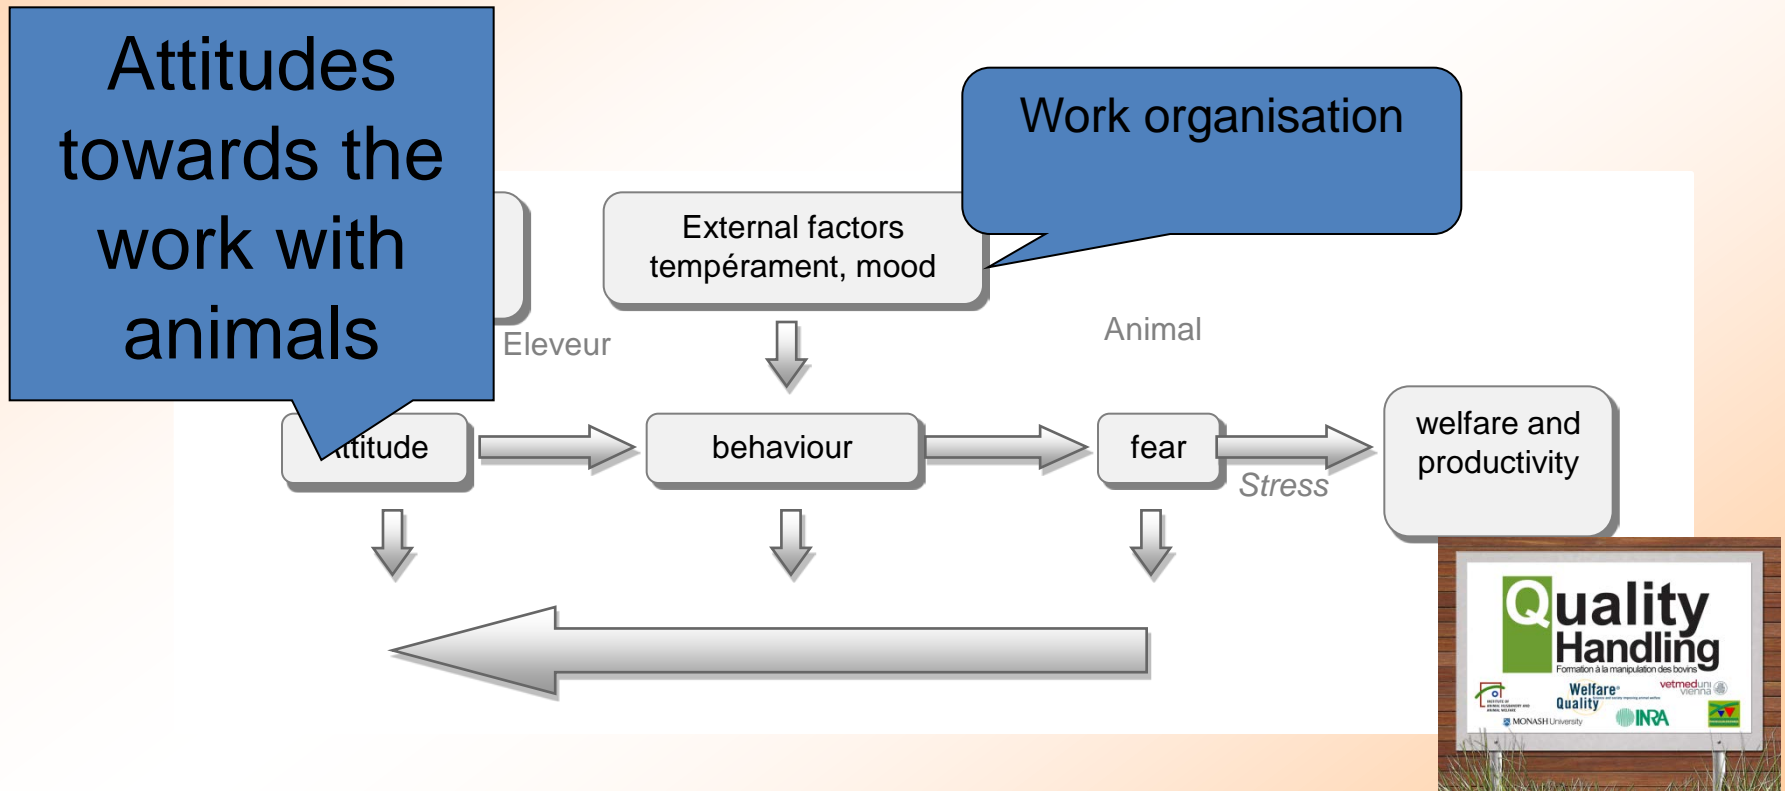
Attitudes towards the work with animals

Work organisation

External factors tempérament, mood

Eleveur

Animal

ttitude

behaviour

fear

welfare and productivity

Stress

Quality Handling
Formation à la manipulation des bovins

Welfare Quality

vetmeduni vienna

MONASH University

INRA